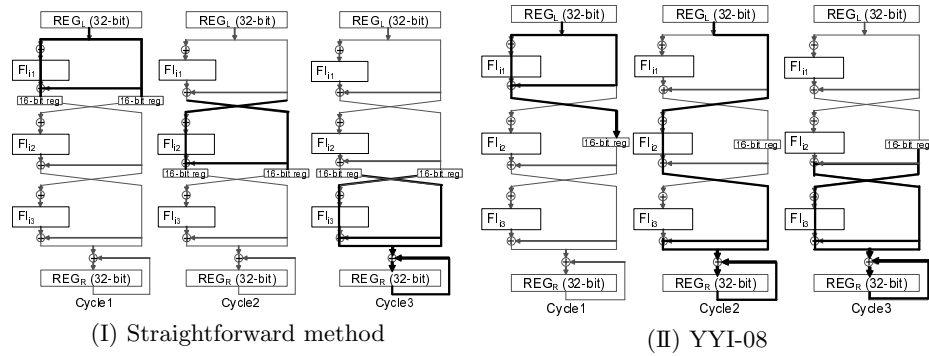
$REG_L$ (32-bit)
$FI_{i1}$
16-bit reg
16-bit reg
$FI_{i2}$
$FI_{i3}$
$REG_R$ (32-bit)
Cycle1

$REG_L$ (32-bit)
$FI_{i1}$
$FI_{i2}$
16-bit reg
16-bit reg
$FI_{i3}$
$REG_R$ (32-bit)
Cycle2

$REG_L$ (32-bit)
$FI_{i1}$
$FI_{i2}$
16-bit reg
16-bit reg
$FI_{i3}$
$REG_R$ (32-bit)
Cycle3

(I) Straightforward method

$REG_L$ (32-bit)
$FI_{i1}$
$FI_{i2}$
16-bit reg
$FI_{i3}$
$REG_R$ (32-bit)
Cycle1

$REG_L$ (32-bit)
$FI_{i1}$
$FI_{i2}$
16-bit reg
$FI_{i3}$
$REG_R$ (32-bit)
Cycle2

$REG_L$ (32-bit)
$FI_{i1}$
$FI_{i2}$
16-bit reg
$FI_{i3}$
$REG_R$ (32-bit)
Cycle3

(II) YYI-08